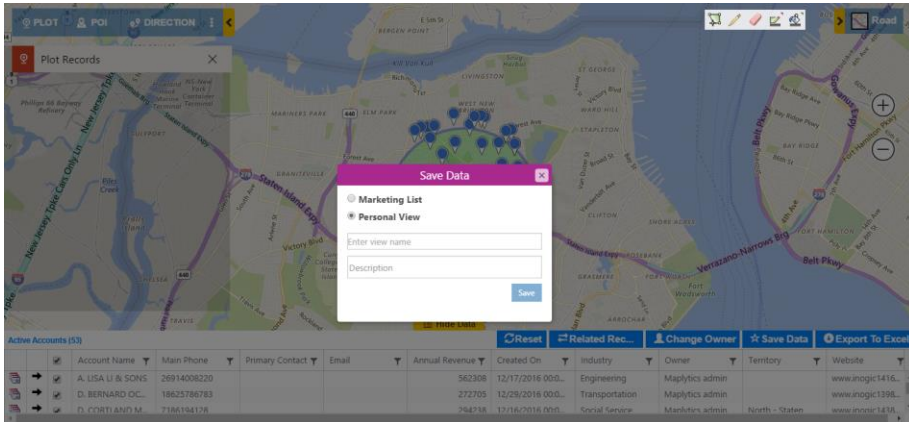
PLOT POI DIRECTION

Road

Plot Records

Save Data

Marketing List

Personal View

Enter view name

Description

Save

Hide Data

Active Accounts (53)

Reset Related Rec... Change Owner Save Data Export To Excel

| | | | Account Name | Main Phone | Primary Contact | Email | Annual Revenue | Created On | Industry | Owner | Territory | Website |
|---|---|---|---|---|---|---|---|---|---|---|---|---|
| | | | A. LISA LI & SONS | 26914008220 | | | 562308 | 12/17/2016 00:0... | Engineering | Maplytics admin | | www.inogic1416... |
| | | | D. BERNARD OC... | 18625786783 | | | 272705 | 12/29/2016 00:0... | Transportation | Maplytics admin | | www.inogic1398... |
| | | | D. CORTI AND M... | 7186194126 | | | 294238 | 12/16/2016 00:0... | Social Service | Maplytics admin | North - Staten | www.inogic1436... |

Elm Park, Mariners Park, Livingston, West New Brighton, St George, Stapleton, Clifton, Graniteville, Staten Island Expy, Victory Blvd, Bay Ridge, Fort Hamilton, Verrazano-Narrows Brg, Belt Pkwy, Shore Acres, Arrochar, Grasmere, Port Richmond, Bergen Point, Travis, Bloomfield, New Jersey Tpke, Goethals Brg